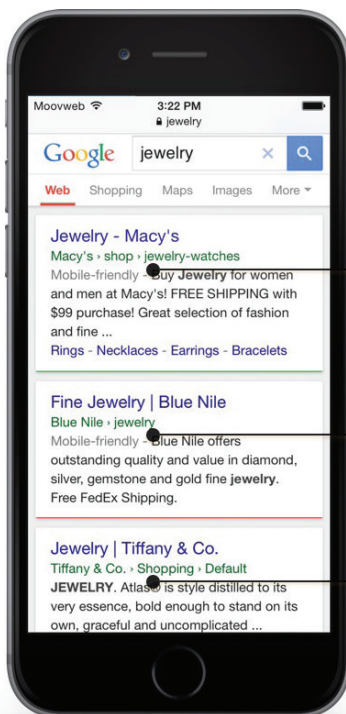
Moovweb
3:22 PM
jewelry

Google
jewelry
×

Web Shopping Maps Images More

Jewelry - Macy's
Macy's › shop › jewelry-watches
Mobile-friendly - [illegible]uy Jewelry for women and men at Macy's! FREE SHIPPING with $99 purchase! Great selection of fashion and fine ...
Rings - Necklaces - Earrings - Bracelets

Fine Jewelry | Blue Nile
Blue Nile › jewelry
Mobile-friendly - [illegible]lue Nile offers outstanding quality and value in diamond, silver, gemstone and gold fine jewelry. Free FedEx Shipping.

Jewelry | Tiffany & Co.
Tiffany & Co. › Shopping › Default
JEWELRY. Atlas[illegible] is style distilled to its very essence, bold enough to stand on its own, graceful and uncomplicated ...